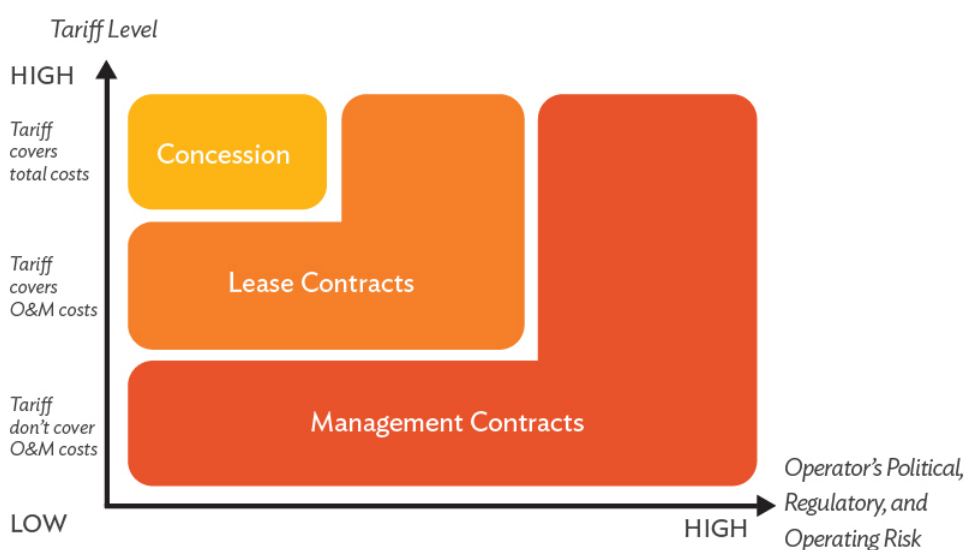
Tariff Level

HIGH

Tariff covers total costs

Tariff covers O&M costs

Tariff don't cover O&M costs

LOW

Concession

Lease Contracts

Management Contracts

HIGH

Operator's Political, Regulatory, and Operating Risk